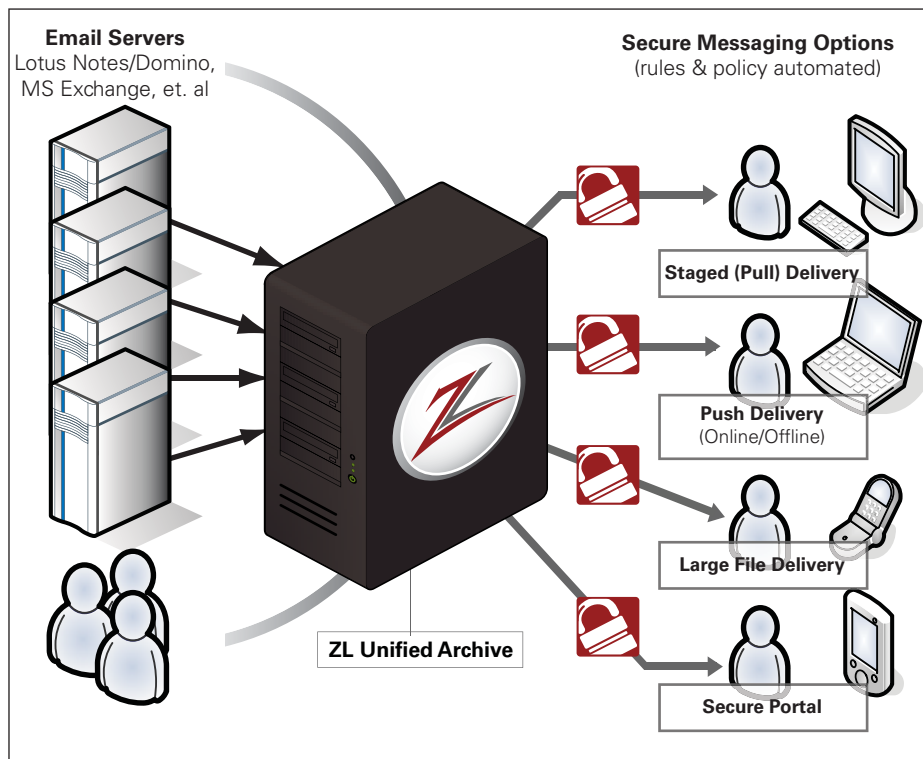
Email Servers
Lotus Notes/Domino, MS Exchange, et. al

Secure Messaging Options
(rules & policy automated)

Staged (Pull) Delivery

Push Delivery
(Online/Offline)

Large File Delivery

Secure Portal

ZL Unified Archive